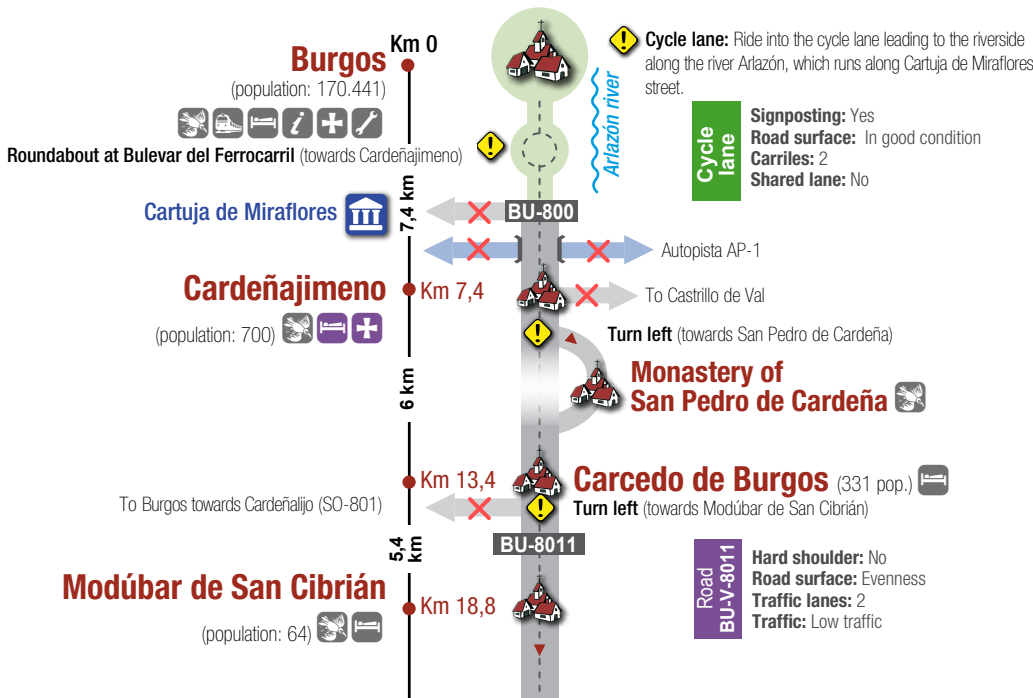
Km 0

Burgos
(population: 170.441)

Roundabout at Bulevar del Ferrocarril (towards Cardeñajimeno)

Cycle lane: Ride into the cycle lane leading to the riverside along the river Arlazón, which runs along Cartuja de Miraflores street.

Arlazón river

Cycle lane

Signposting: Yes
Road surface: In good condition
Carriles: 2
Shared lane: No

Cartuja de Miraflores

7,4 km

BU-800

Autopista AP-1

Cardeñajimeno
Km 7,4
(population: 700)

To Castrillo de Val

Turn left (towards San Pedro de Cardeña)

Monastery of San Pedro de Cardeña

6 km

Km 13,4

Carcedo de Burgos (331 pop.)

To Burgos towards Cardeñalijo (SO-801)

Turn left (towards Modúbar de San Cibrián)

5,4 km

BU-8011

Road BU-V-8011

Hard shoulder: No
Road surface: Evenness
Traffic lanes: 2
Traffic: Low traffic

Modúbar de San Cibrián
Km 18,8
(population: 64)